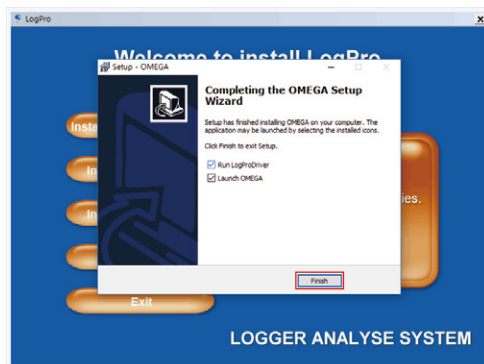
LogPro

Welcome to install LogPro

Insta

In

In

ies.

Exit

LOGGER ANALYSE SYSTEM

Setup - OMEGA

Completing the OMEGA Setup Wizard

Setup has finished installing OMEGA on your computer. The application may be launched by selecting the installed icons.

Click Finish to exit Setup.

Run LogProDriver

Launch OMEGA

Finish